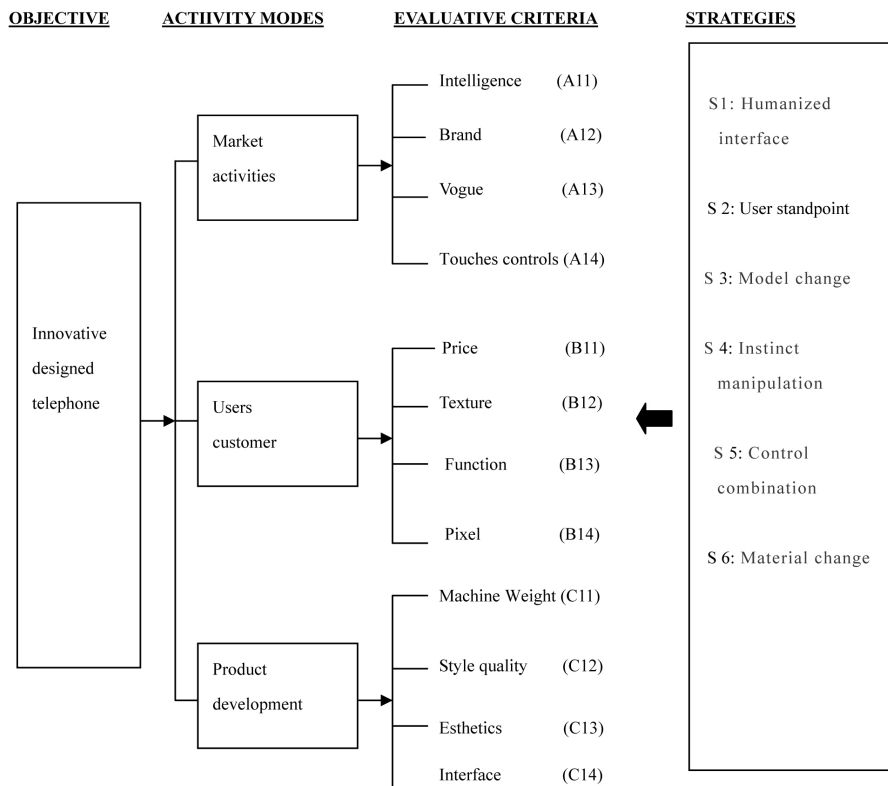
OBJECTIVE

ACTIIVITY MODES

EVALUATIVE CRITERIA

STRATEGIES

Innovative designed telephone

Market activities

Users customer

Product development

Intelligence (A11)

Brand (A12)

Vogue (A13)

Touches controls (A14)

Price (B11)

Texture (B12)

Function (B13)

Pixel (B14)

Machine Weight (C11)

Style quality (C12)

Esthetics (C13)

Interface (C14)

S1: Humanized interface

S 2: User standpoint

S 3: Model change

S 4: Instinct manipulation

S 5: Control combination

S 6: Material change